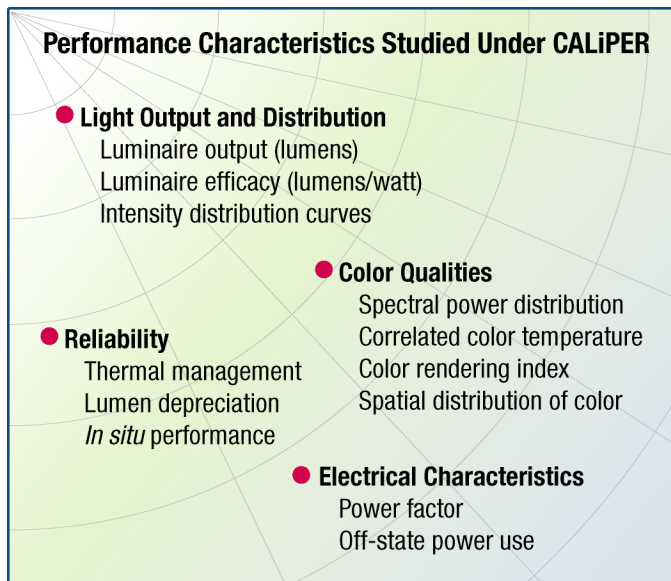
Performance Characteristics Studied Under CALiPER

Light Output and Distribution
Luminaire output (lumens)
Luminaire efficacy (lumens/watt)
Intensity distribution curves

Color Qualities
Spectral power distribution
Correlated color temperature
Color rendering index
Spatial distribution of color

Reliability
Thermal management
Lumen depreciation
In situ performance

Electrical Characteristics
Power factor
Off-state power use